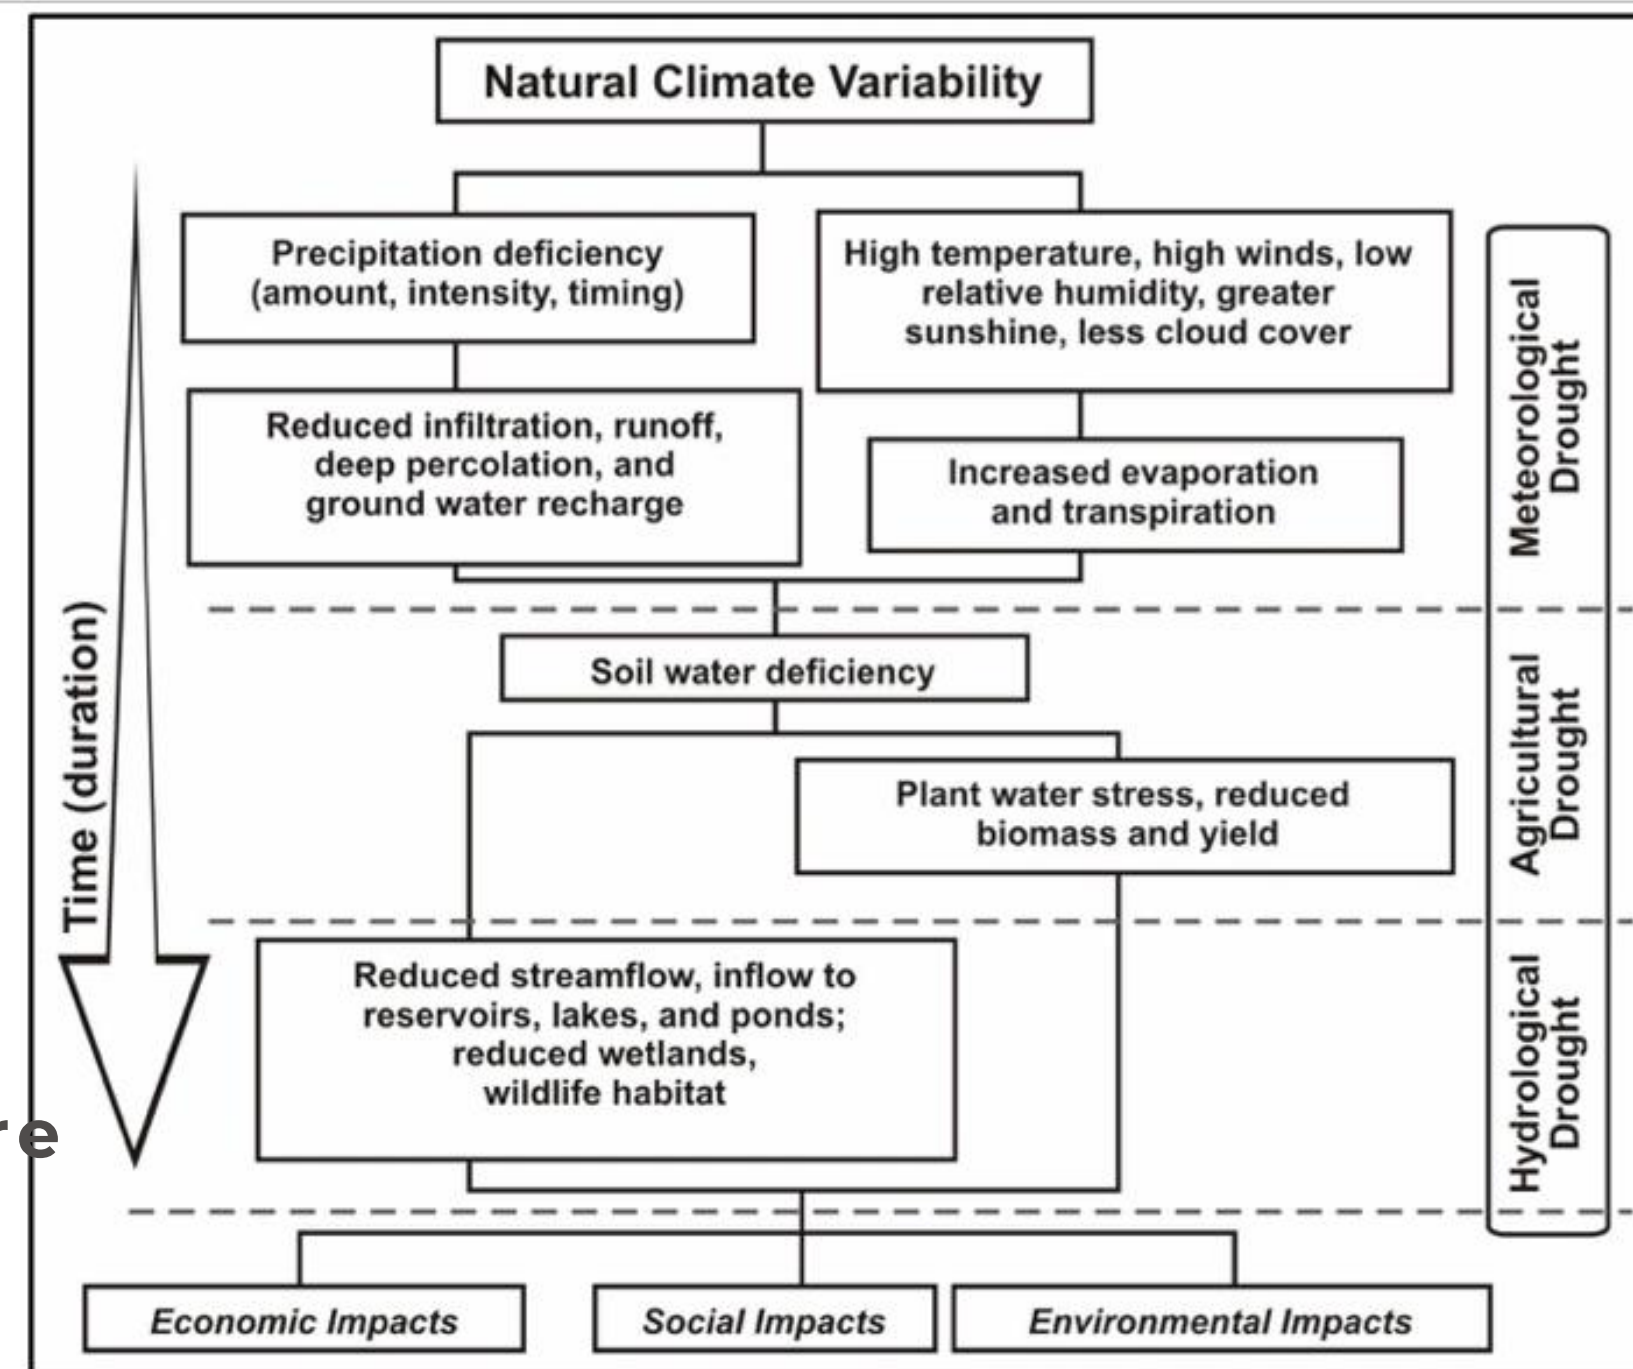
Natural Climate Variability

Time (duration)

Precipitation deficiency (amount, intensity, timing)

High temperature, high winds, low relative humidity, greater sunshine, less cloud cover

Reduced infiltration, runoff, deep percolation, and ground water recharge

Increased evaporation and transpiration

Meteorological Drought

Soil water deficiency

Plant water stress, reduced biomass and yield

Agricultural Drought

Reduced streamflow, inflow to reservoirs, lakes, and ponds; reduced wetlands, wildlife habitat

Hydrological Drought

re

Economic Impacts

Social Impacts

Environmental Impacts